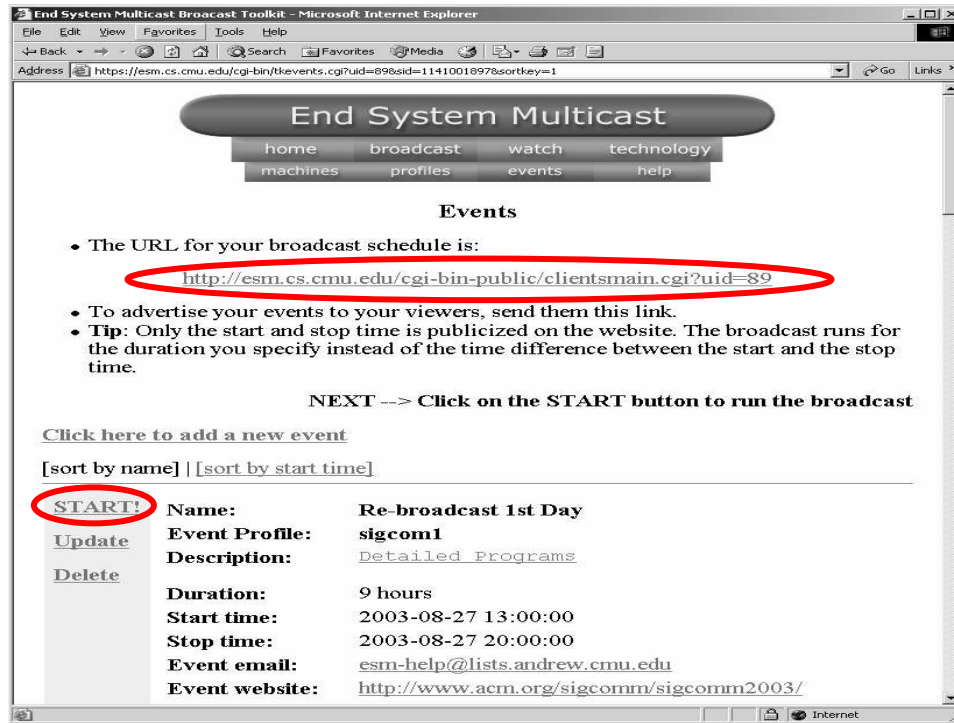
End System Multicast Broacast Toolkit - Microsoft Internet Explorer

File Edit View Favorites Tools Help

Back Search Favorites Media

Address https://esm.cs.cmu.edu/cgi-bin/tkevents.cgi?uid=89&sid=1141001897&sortkey=1

Go Links

End System Multicast

home broadcast watch technology
machines profiles events help

Events

• The URL for your broadcast schedule is:

http://esm.cs.cmu.edu/cgi-bin-public/clientsmain.cgi?uid=89

• To advertise your events to your viewers, send them this link.
• **Tip**: Only the start and stop time is publicized on the website. The broadcast runs for the duration you specify instead of the time difference between the start and the stop time.

NEXT --> Click on the START button to run the broadcast

Click here to add a new event

[sort by name] | [sort by start time]

START!
Update
Delete

| | |
|---|---|
| Name: | Re-broadcast 1st Day |
| Event Profile: | sigcom1 |
| Description: | Detailed Programs |
| Duration: | 9 hours |
| Start time: | 2003-08-27 13:00:00 |
| Stop time: | 2003-08-27 20:00:00 |
| Event email: | esm-help@lists.andrew.cmu.edu |
| Event website: | http://www.acm.org/sigcomm/sigcomm2003/ |

Internet